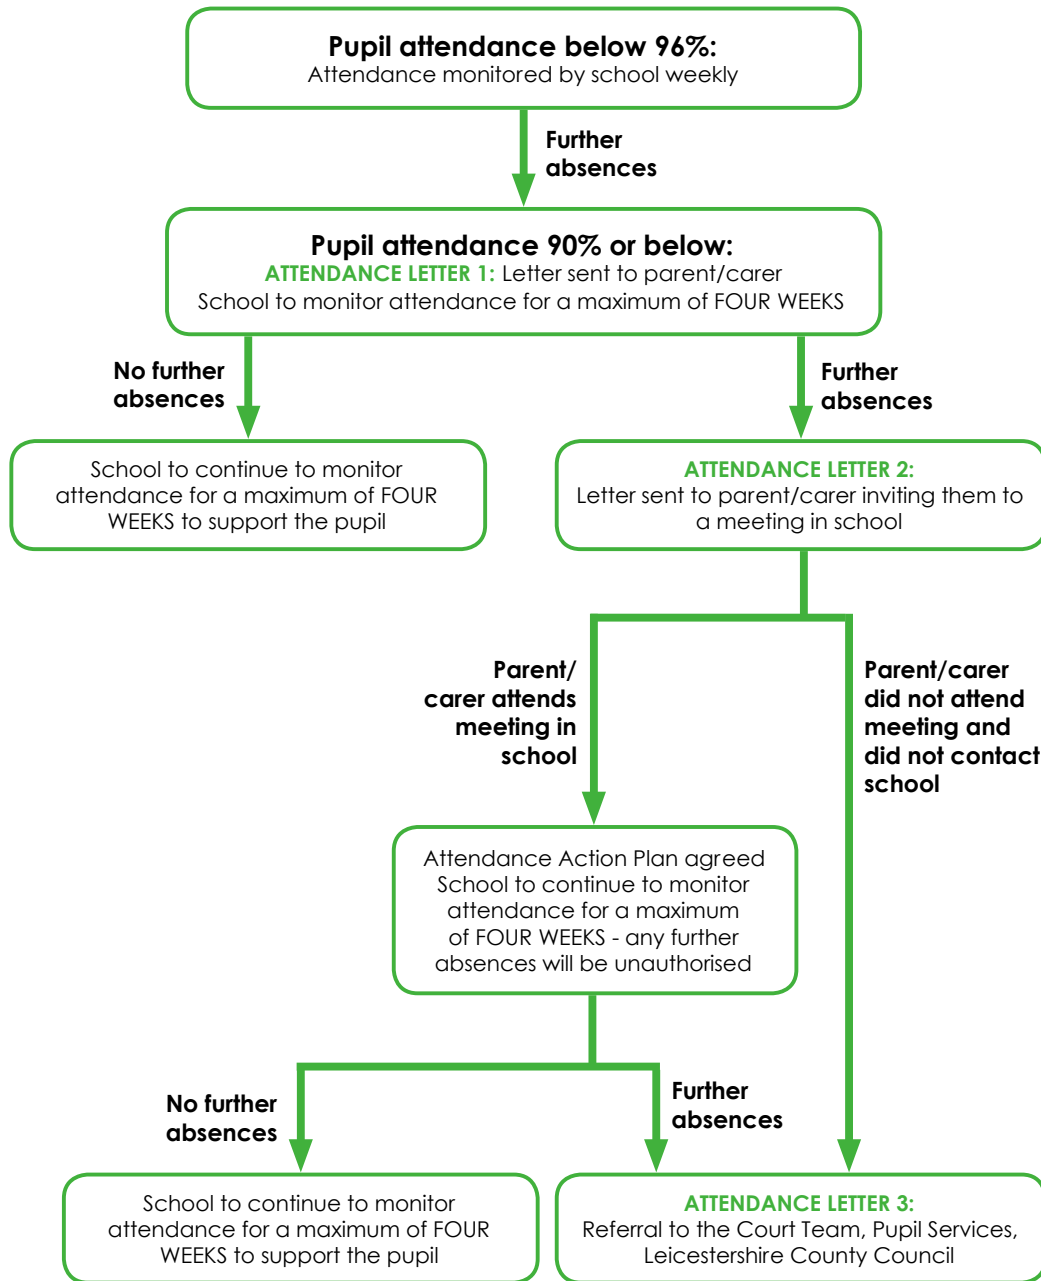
**Pupil attendance below 96%:**
Attendance monitored by school weekly

Further absences

**Pupil attendance 90% or below:**
ATTENDANCE LETTER 1: Letter sent to parent/carer
School to monitor attendance for a maximum of FOUR WEEKS

No further absences

School to continue to monitor attendance for a maximum of FOUR WEEKS to support the pupil

Further absences

ATTENDANCE LETTER 2:
Letter sent to parent/carer inviting them to a meeting in school

Parent/ carer attends meeting in school

Parent/carer did not attend meeting and did not contact school

Attendance Action Plan agreed
School to continue to monitor attendance for a maximum of FOUR WEEKS - any further absences will be unauthorised

No further absences

Further absences

School to continue to monitor attendance for a maximum of FOUR WEEKS to support the pupil

ATTENDANCE LETTER 3:
Referral to the Court Team, Pupil Services, Leicestershire County Council